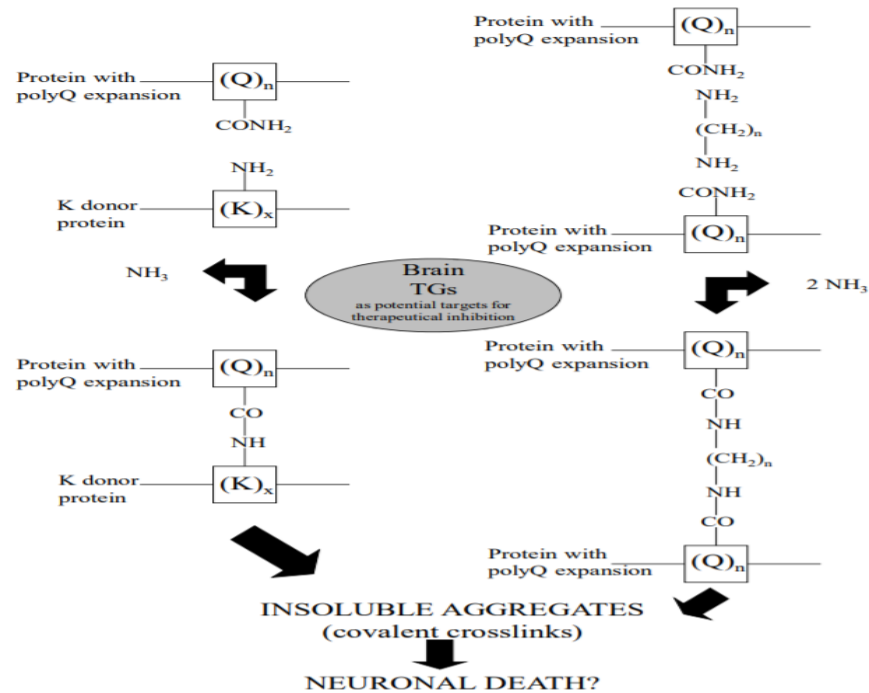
Protein with polyQ expansion $(Q)_n$
$CONH_2$
$NH_2$
$(CH_2)_n$
$NH_2$
$CONH_2$
Protein with polyQ expansion $(Q)_n$

Protein with polyQ expansion $(Q)_n$
$CONH_2$
$NH_2$
K donor protein $(K)_x$

$NH_3$

Brain
TGs
as potential targets for therapeutical inhibition

$2\ NH_3$

Protein with polyQ expansion $(Q)_n$
CO
NH
K donor protein $(K)_x$

Protein with polyQ expansion $(Q)_n$
CO
NH
$(CH_2)_n$
NH
CO
Protein with polyQ expansion $(Q)_n$

INSOLUBLE AGGREGATES
(covalent crosslinks)

NEURONAL DEATH?